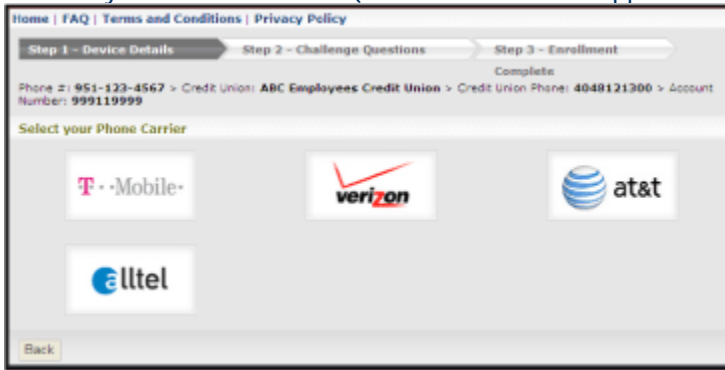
Home | FAQ | Terms and Conditions | Privacy Policy

Step 1 – Device Details
Step 2 – Challenge Questions
Step 3 – Enrollment Complete

Phone #: 951-123-4567 > Credit Union: ABC Employees Credit Union > Credit Union Phone: 4048121300 > Account Number: 999119999

Select your Phone Carrier

T··Mobile·

verizon

at&t

alltel

Back